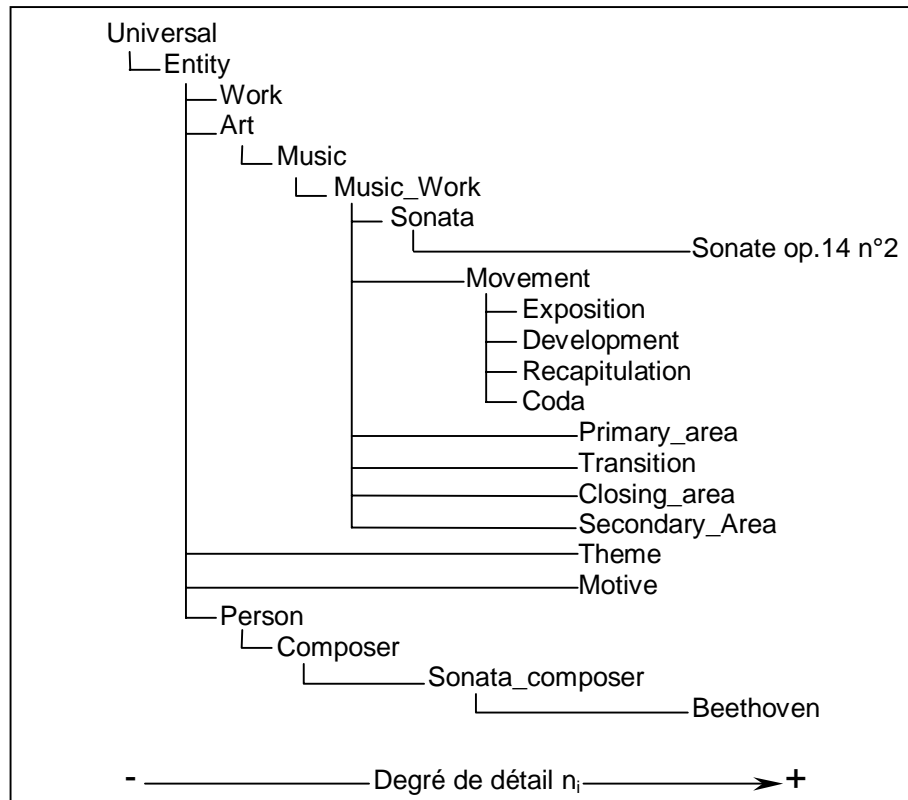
Universal
Entity
Work
Art
Music
Music_Work
Sonata
Sonate op.14 n°2
Movement
Exposition
Development
Recapitulation
Coda
Primary_area
Transition
Closing_area
Secondary_Area
Theme
Motive
Person
Composer
Sonata_composer
Beethoven

- Degré de détail $n_i$ +